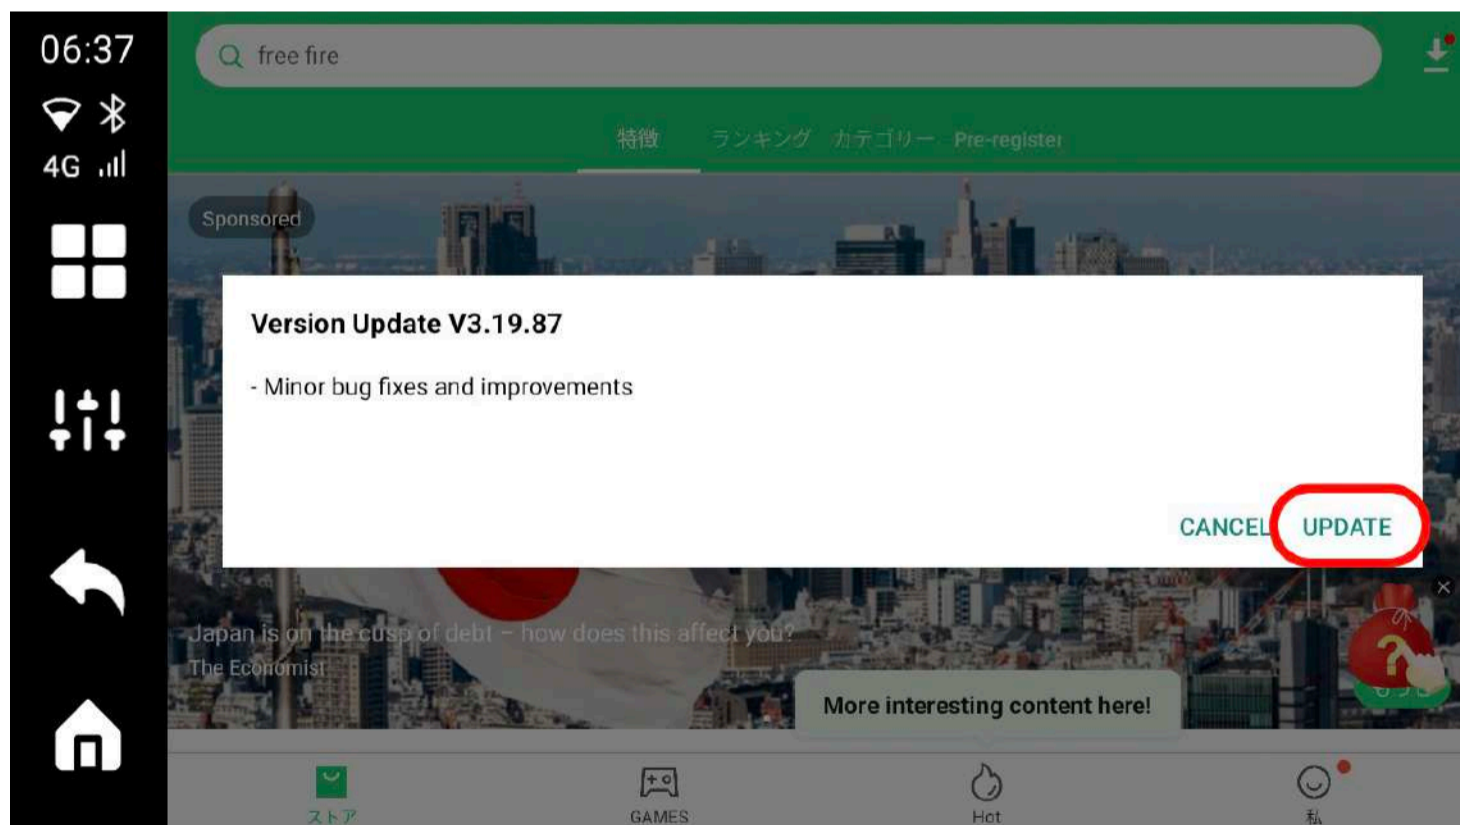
06:37

4G

free fire

特徴 ランキング カテゴリー Pre-register

Sponsored

Version Update V3.19.87

- Minor bug fixes and improvements

CANCEL UPDATE

Japan is on the cusp of debt – how does this affect you?
The Economist

More interesting content here!

ストア GAMES Hot 私